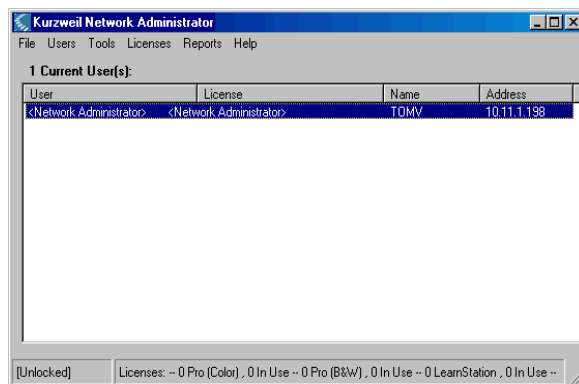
Kurzweil Network Administrator

File Users Tools Licenses Reports Help

1 Current User(s):

| User | License | Name | Address |
|---|---|---|---|
| <Network Administrator> | <Network Administrator> | TOMV | 10.11.1.198 |

[Unlocked]

Licenses: -- 0 Pro (Color) , 0 In Use -- 0 Pro (B&W) , 0 In Use -- 0 LearnStation , 0 In Use --